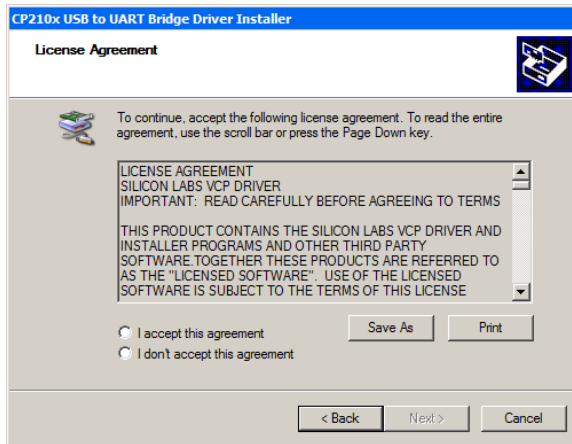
CP210x USB to UART Bridge Driver Installer

License Agreement

To continue, accept the following license agreement. To read the entire agreement, use the scroll bar or press the Page Down key.

LICENSE AGREEMENT
SILICON LABS VCP DRIVER
IMPORTANT: READ CAREFULLY BEFORE AGREEING TO TERMS

THIS PRODUCT CONTAINS THE SILICON LABS VCP DRIVER AND INSTALLER PROGRAMS AND OTHER THIRD PARTY SOFTWARE.TOGETHER THESE PRODUCTS ARE REFERRED TO AS THE "LICENSED SOFTWARE". USE OF THE LICENSED SOFTWARE IS SUBJECT TO THE TERMS OF THIS LICENSE

I accept this agreement

I don't accept this agreement

Save As

Print

< Back

Next >

Cancel